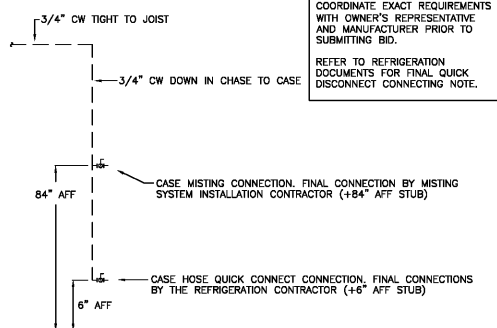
COORDINATE EXACT REQUIREMENTS WITH OWNER'S REPRESENTATIVE AND MANUFACTURER PRIOR TO SUBMITTING BID.

REFER TO REFRIGERATION DOCUMENTS FOR FINAL QUICK DISCONNECT CONNECTING NOTE.

3/4" CW TIGHT TO JOIST

3/4" CW DOWN IN CHASE TO CASE

CASE MISTING CONNECTION. FINAL CONNECTION BY MISTING SYSTEM INSTALLATION CONTRACTOR (+84" AFF STUB)

84" AFF

CASE HOSE QUICK CONNECT CONNECTION. FINAL CONNECTIONS BY THE REFRIGERATION CONTRACTOR (+6" AFF STUB)

6" AFF